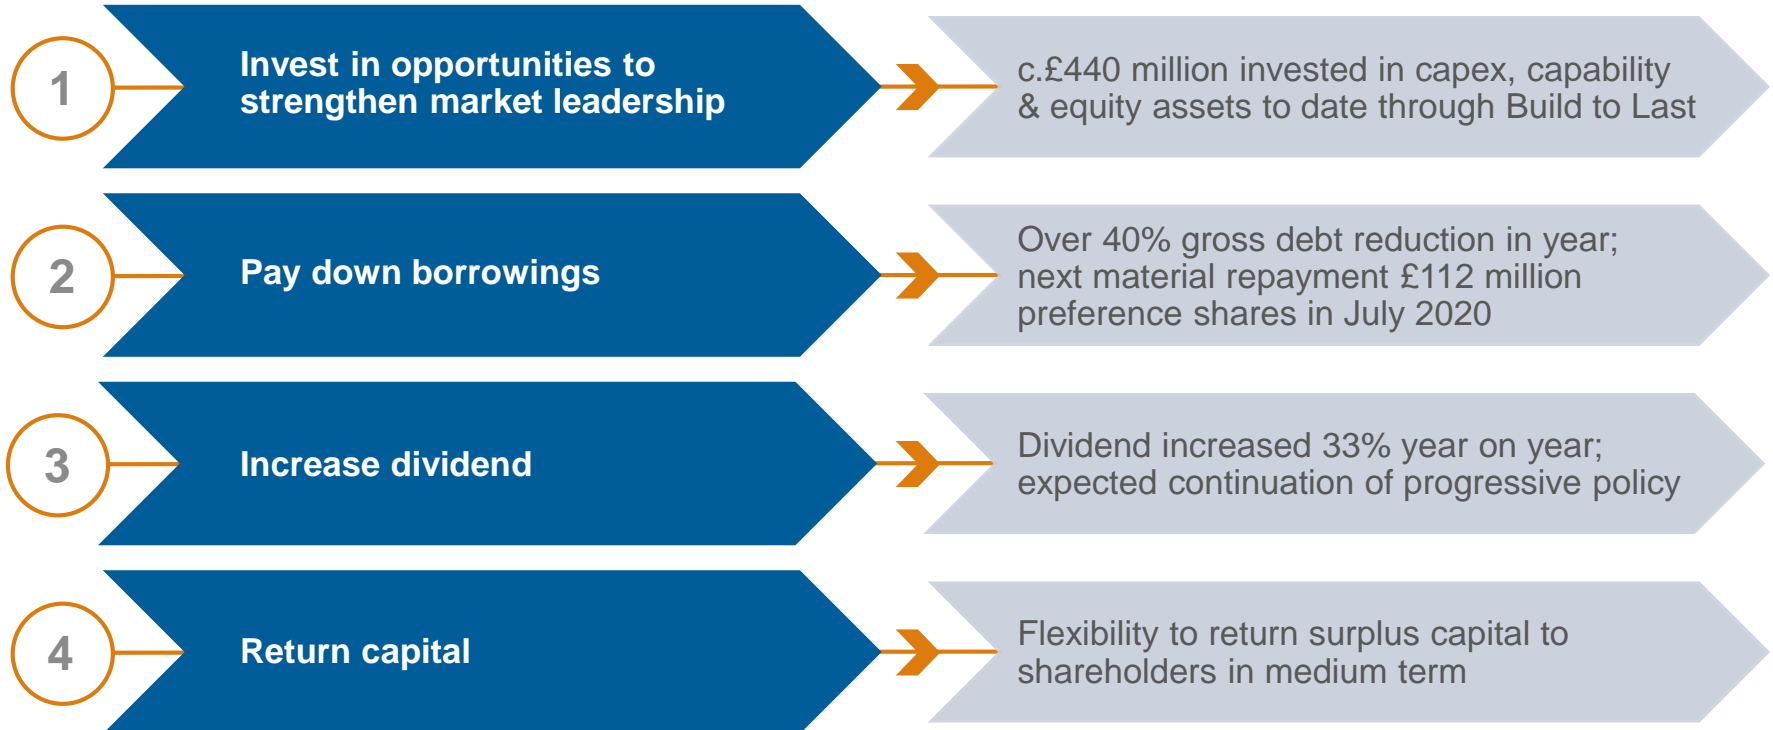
1

Invest in opportunities to strengthen market leadership

c.£440 million invested in capex, capability & equity assets to date through Build to Last

2

Pay down borrowings

Over 40% gross debt reduction in year; next material repayment £112 million preference shares in July 2020

3

Increase dividend

Dividend increased 33% year on year; expected continuation of progressive policy

4

Return capital

Flexibility to return surplus capital to shareholders in medium term